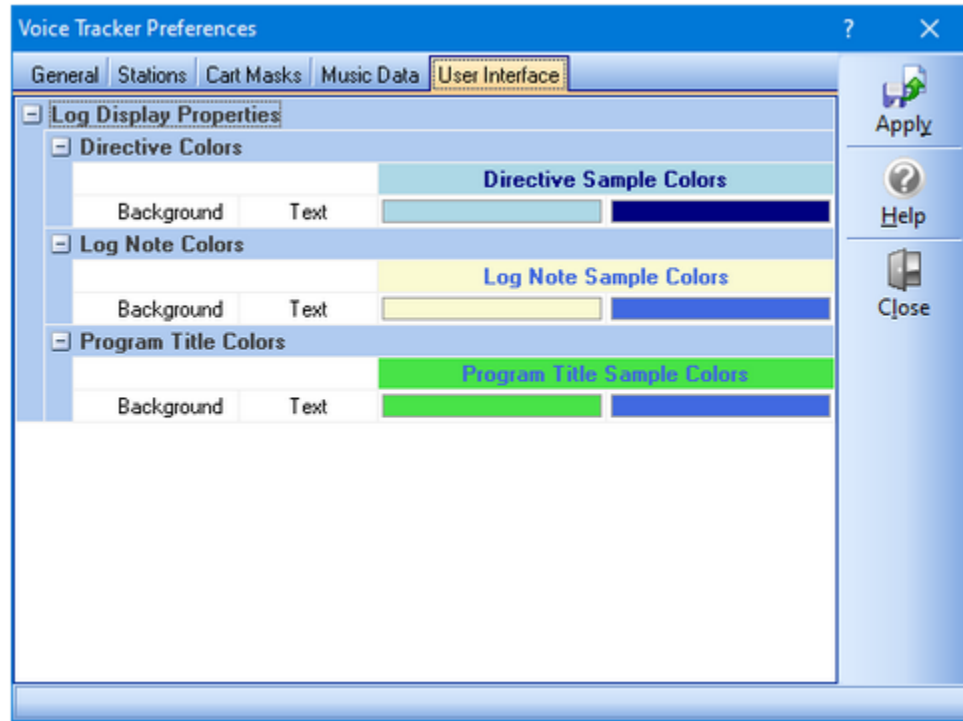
Voice Tracker Preferences ? ✕

General Stations Cart Masks Music Data User Interface

Apply

Help

Close

⊟ Log Display Properties

⊟ Directive Colors

Directive Sample Colors

Background Text

⊟ Log Note Colors

Log Note Sample Colors

Background Text

⊟ Program Title Colors

Program Title Sample Colors

Background Text